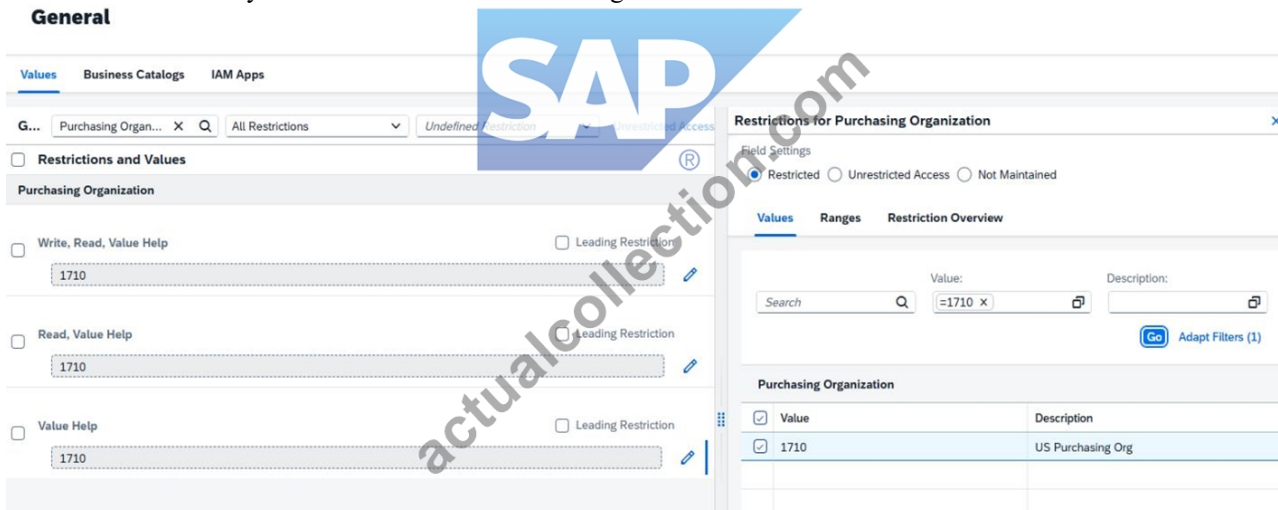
General

Values Business Catalogs IAM Apps

G... Purchasing Organ... All Restrictions Undefined Restriction Unrestricted Access

Restrictions and Values

Purchasing Organization

Write, Read, Value Help
Leading Restriction
1710

Read, Value Help
Leading Restriction
1710

Value Help
Leading Restriction
1710

Restrictions for Purchasing Organization

Field Settings
Restricted Unrestricted Access Not Maintained

Values Ranges Restriction Overview

Value: Description:
Search =1710

Go Adapt Filters (1)

Purchasing Organization

| Value | Description |
|---|---|
| 1710 | US Purchasing Org |

SAP ®

actualcollection.com